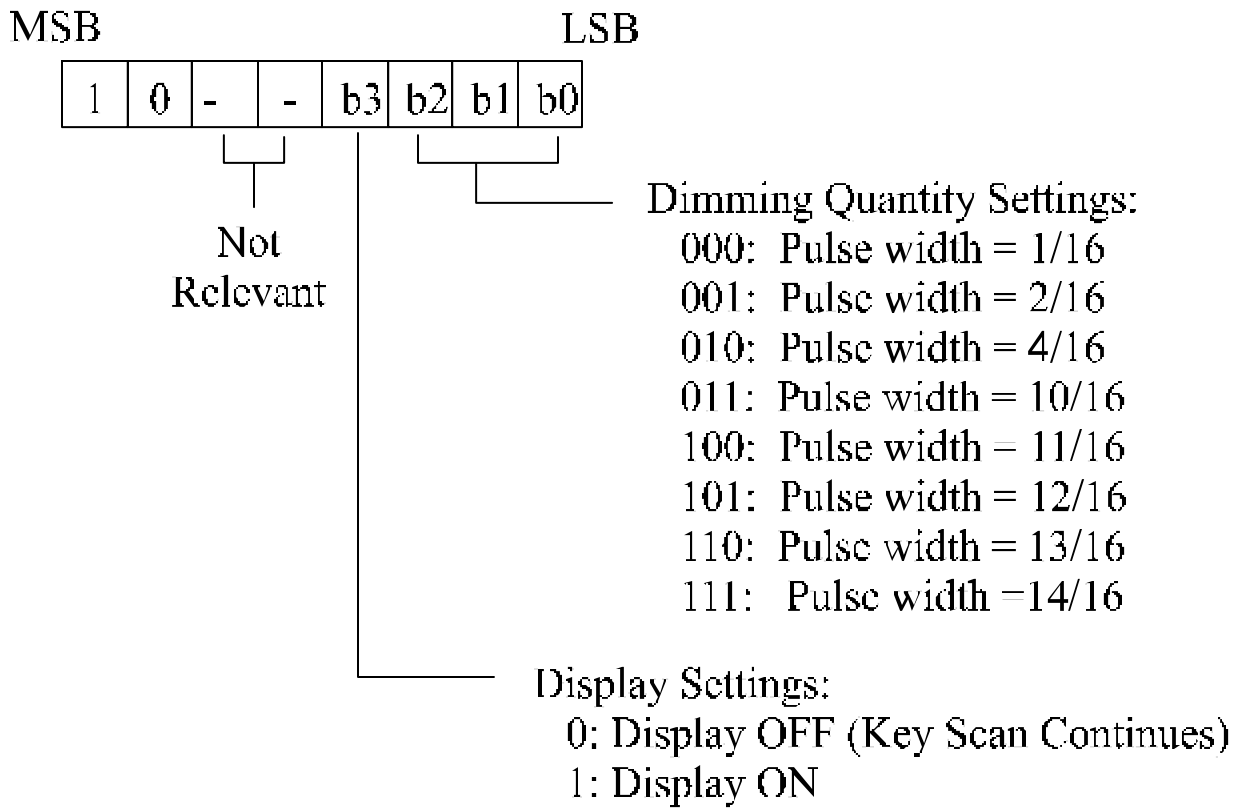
MSB LSB

| 1 | 0 | - | - | b3 | b2 | b1 | b0 |
|---|---|---|---|---|---|---|---|

Not Relevant

Dimming Quantity Settings:
000: Pulse width = 1/16
001: Pulse width = 2/16
010: Pulse width = 4/16
011: Pulse width = 10/16
100: Pulse width = 11/16
101: Pulse width = 12/16
110: Pulse width = 13/16
111: Pulse width =14/16

Display Settings:
0: Display OFF (Key Scan Continues)
1: Display ON